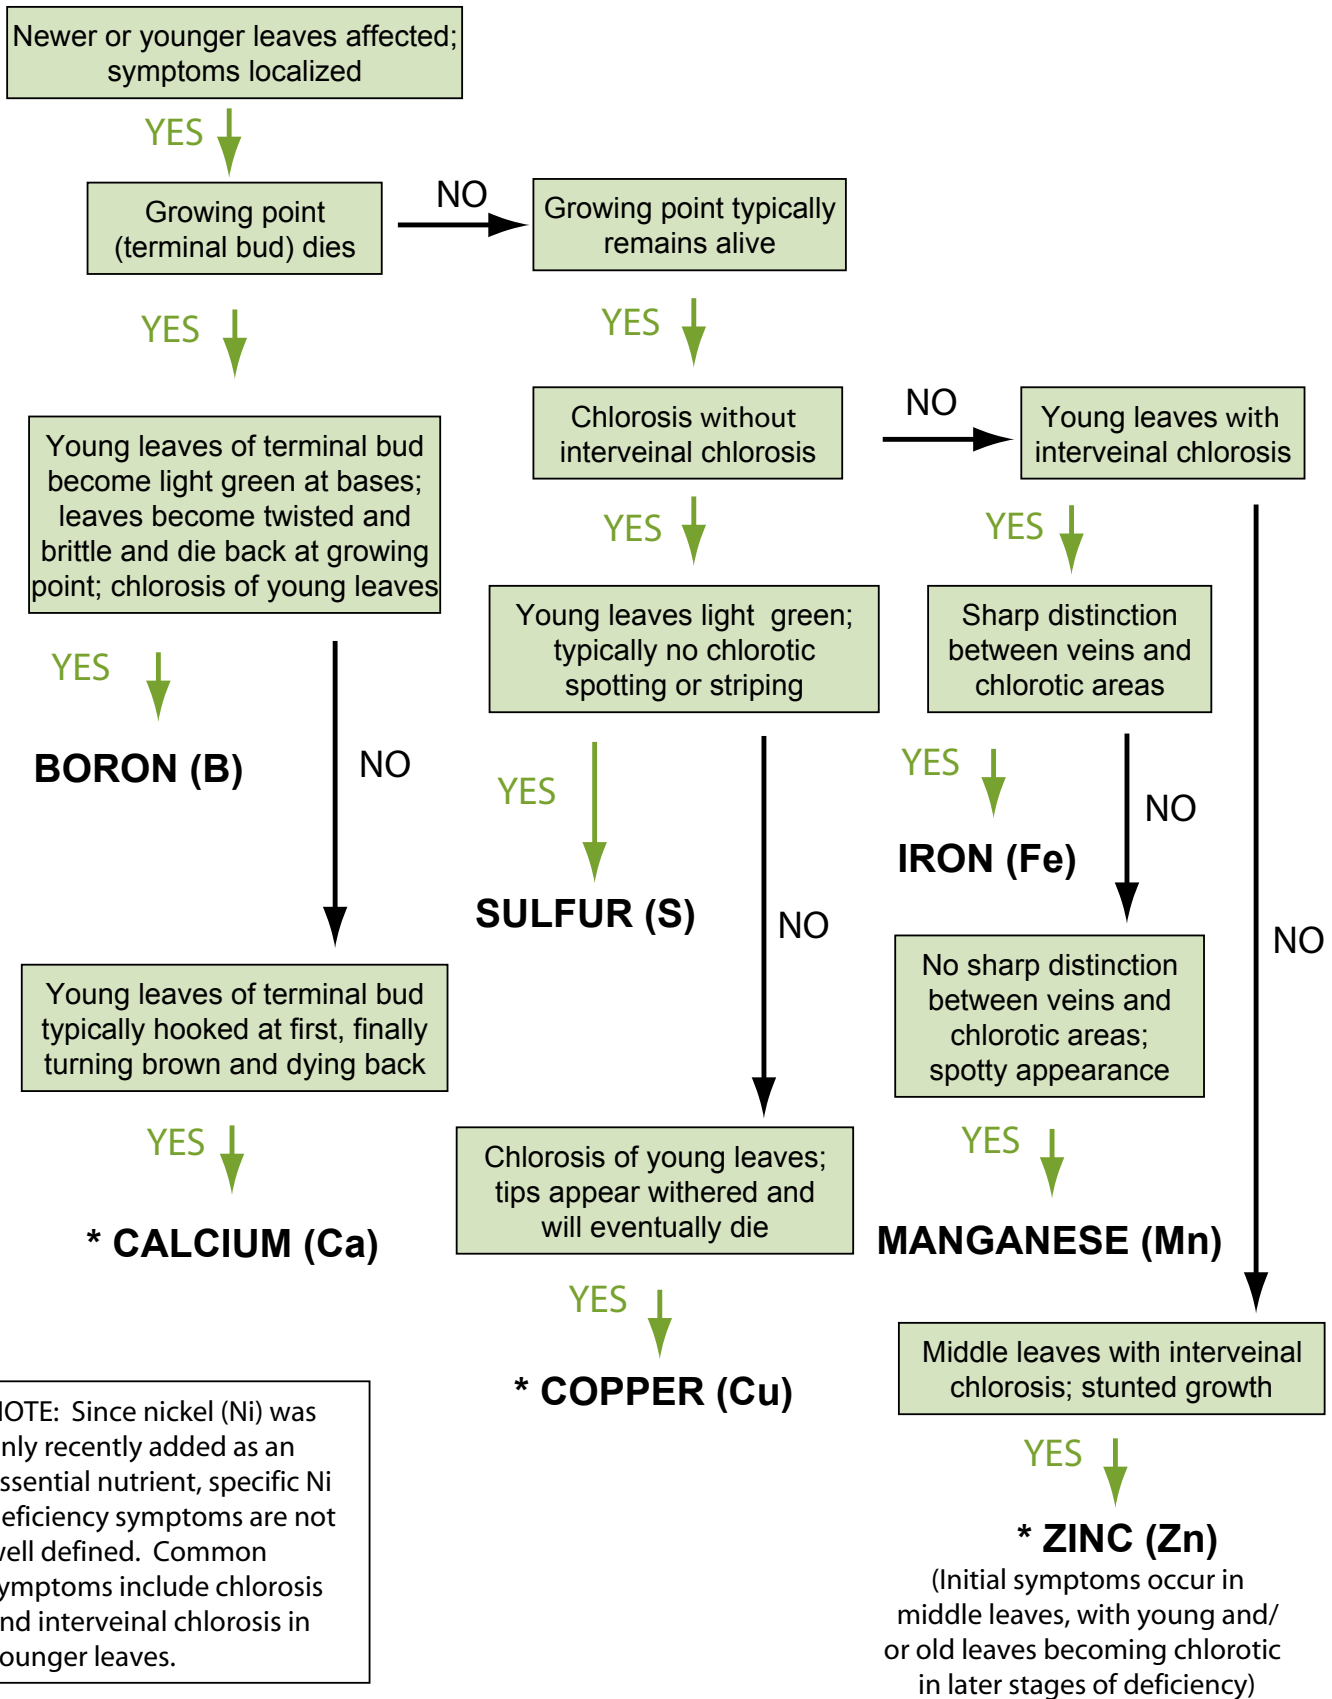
Newer or younger leaves affected; symptoms localized

YES

Growing point (terminal bud) dies

NO

Growing point typically remains alive

YES

YES

Young leaves of terminal bud become light green at bases; leaves become twisted and brittle and die back at growing point; chlorosis of young leaves

Chlorosis without interveinal chlorosis

NO

Young leaves with interveinal chlorosis

YES

YES

Young leaves light green; typically no chlorotic spotting or striping

Sharp distinction between veins and chlorotic areas

YES

BORON (B)

NO

YES

SULFUR (S)

YES

IRON (Fe)

NO

NO

NO

Young leaves of terminal bud typically hooked at first, finally turning brown and dying back

No sharp distinction between veins and chlorotic areas; spotty appearance

YES

* CALCIUM (Ca)

Chlorosis of young leaves; tips appear withered and will eventually die

YES

MANGANESE (Mn)

YES

* COPPER (Cu)

Middle leaves with interveinal chlorosis; stunted growth

YES

* ZINC (Zn)
(Initial symptoms occur in middle leaves, with young and/ or old leaves becoming chlorotic in later stages of deficiency)

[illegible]OTE: Since nickel (Ni) was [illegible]nly recently added as an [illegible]ssential nutrient, specific Ni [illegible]eficiency symptoms are not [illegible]ell defined. Common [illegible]ymptoms include chlorosis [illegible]nd interveinal chlorosis in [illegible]ounger leaves.